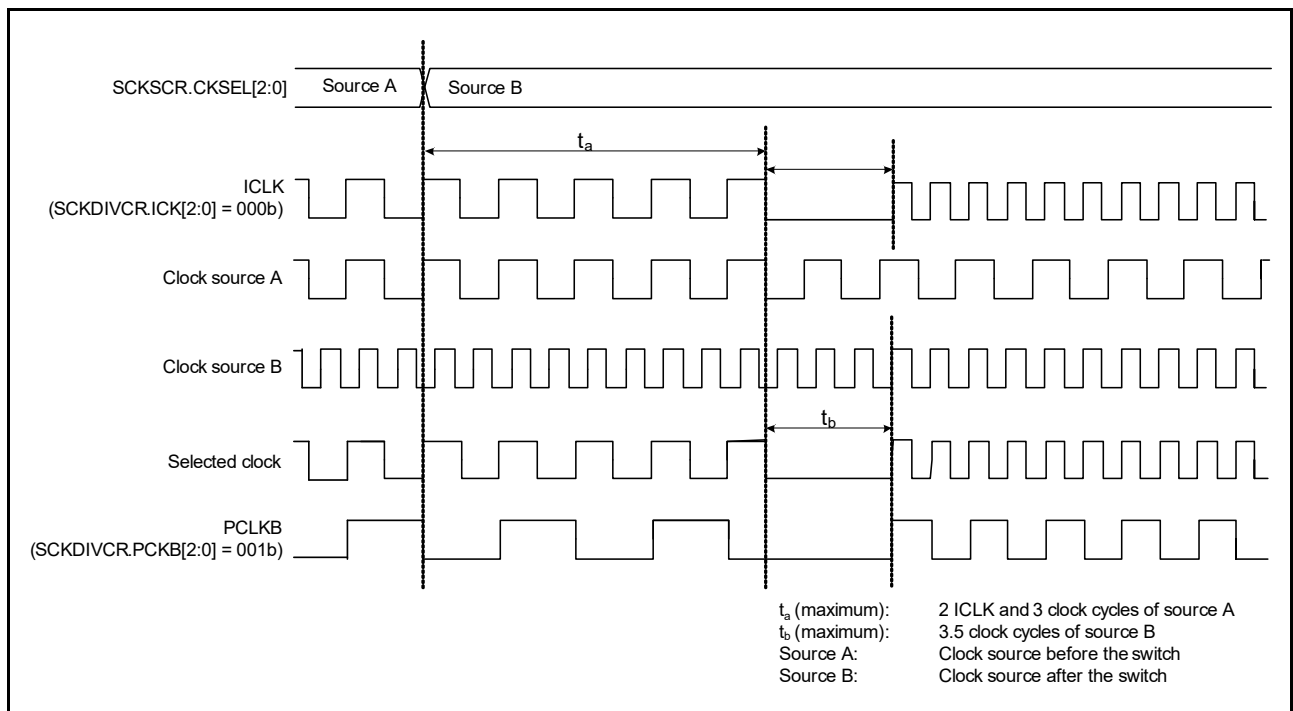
SCKSCR.CKSEL[2:0]
Source A
Source B

$t_a$

ICLK (SCKDIVCR.ICK[2:0] = 000b)

Clock source A

Clock source B

$t_b$

Selected clock

PCLKB (SCKDIVCR.PCKB[2:0] = 001b)

| | |
|---|---|
| $t_a$ (maximum): | 2 ICLK and 3 clock cycles of source A |
| $t_b$ (maximum): | 3.5 clock cycles of source B |
| Source A: | Clock source before the switch |
| Source B: | Clock source after the switch |